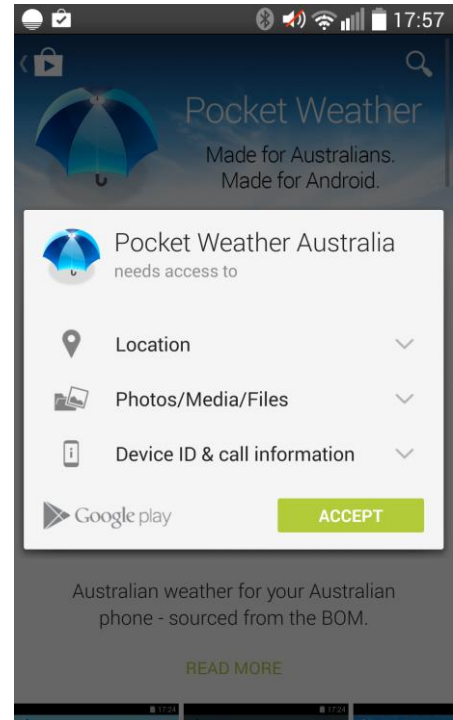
17:57

Pocket Weather

Made for Australians. Made for Android.

Pocket Weather Australia
needs access to

Location

Photos/Media/Files

Device ID & call information

Google play

ACCEPT

Australian weather for your Australian phone - sourced from the BOM.

READ MORE